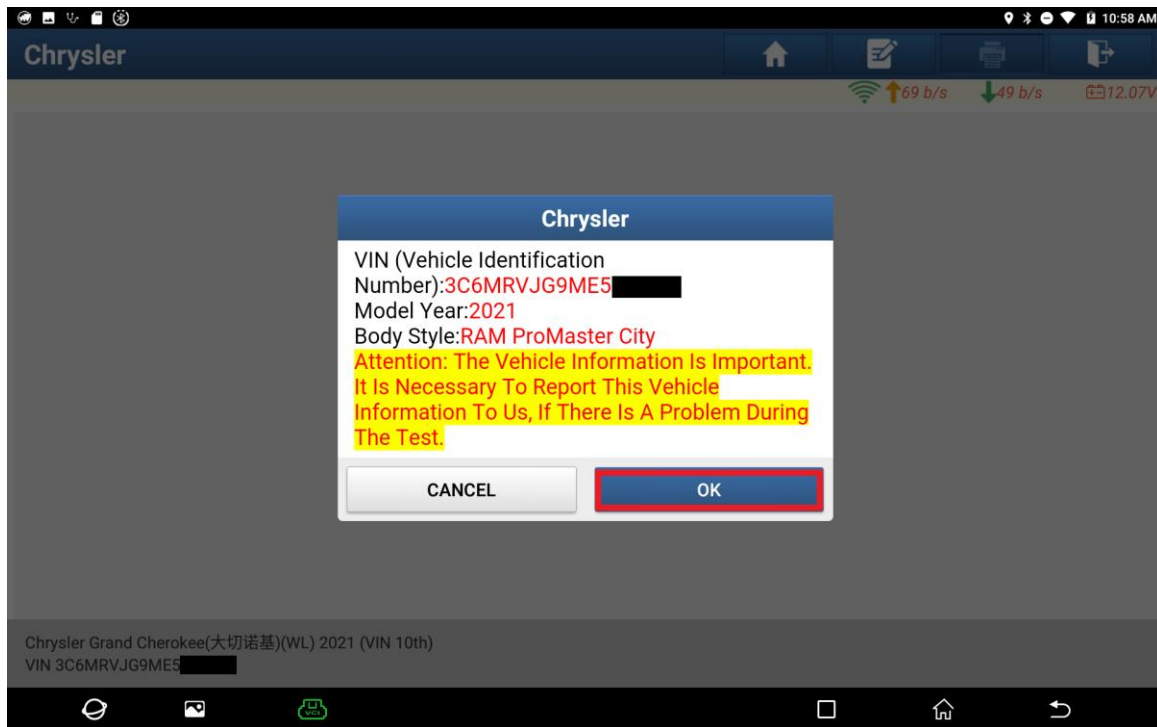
10:58 AM

Chrysler

69 b/s 49 b/s 12.07V

Chrysler

VIN (Vehicle Identification Number):3C6MRVJG9ME5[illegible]
Model Year:2021
Body Style:RAM ProMaster City
Attention: The Vehicle Information Is Important. It Is Necessary To Report This Vehicle Information To Us, If There Is A Problem During The Test.

CANCEL OK

Chrysler Grand Cherokee(大切诺基)(WL) 2021 (VIN 10th)
VIN 3C6MRVJG9ME5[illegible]

VCI